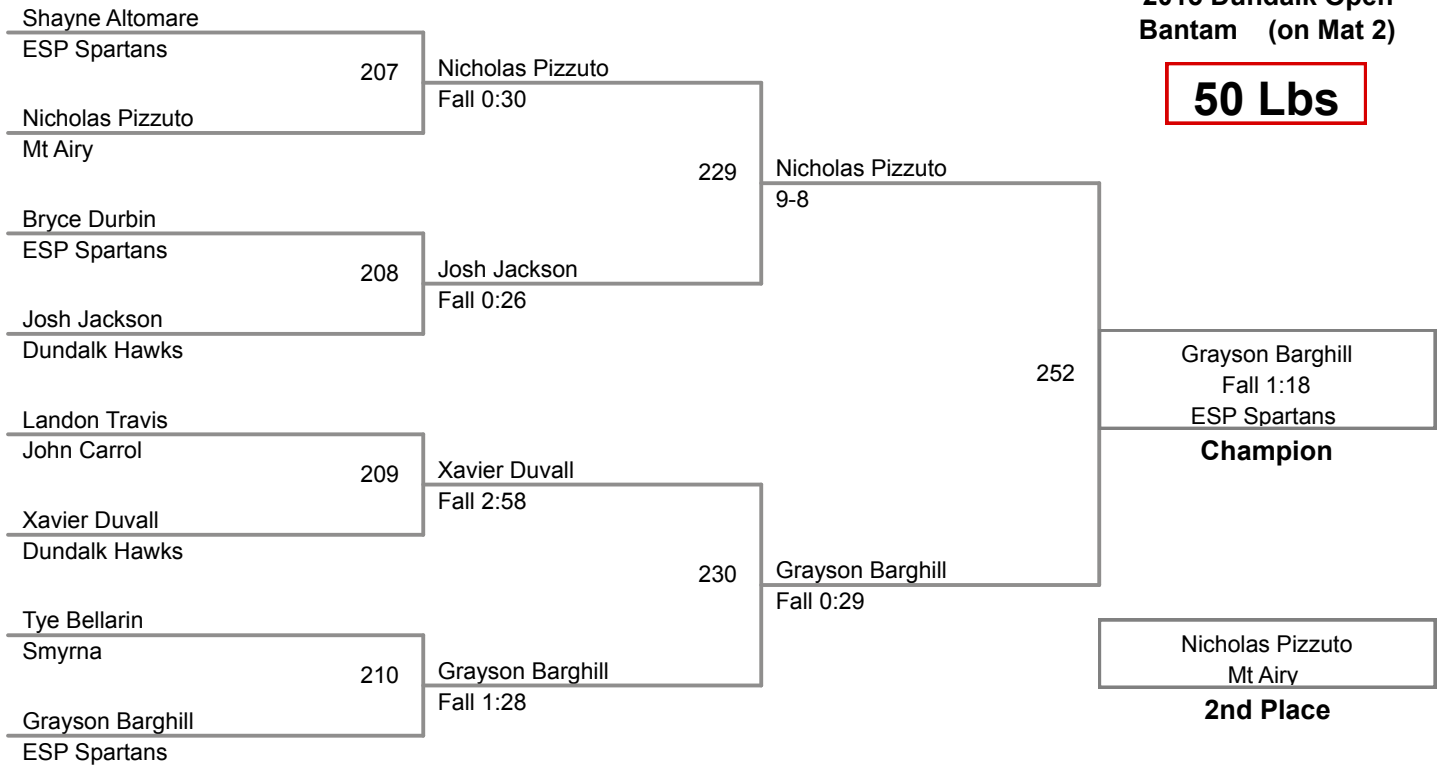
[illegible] Dundalk Open
Bantam (on Mat 2)

50 Lbs

Shayne Altomare
ESP Spartans
207
Nicholas Pizzuto
Mt Airy

Nicholas Pizzuto
Fall 0:30

229

Nicholas Pizzuto
9-8

Bryce Durbin
ESP Spartans
208
Josh Jackson
Dundalk Hawks

Josh Jackson
Fall 0:26

252

Grayson Barghill
Fall 1:18
ESP Spartans
Champion

Landon Travis
John Carrol
209
Xavier Duvall
Dundalk Hawks

Xavier Duvall
Fall 2:58

230

Grayson Barghill
Fall 0:29

Tye Bellarin
Smyrna
210
Grayson Barghill
ESP Spartans

Grayson Barghill
Fall 1:28

Nicholas Pizzuto
Mt Airy
2nd Place